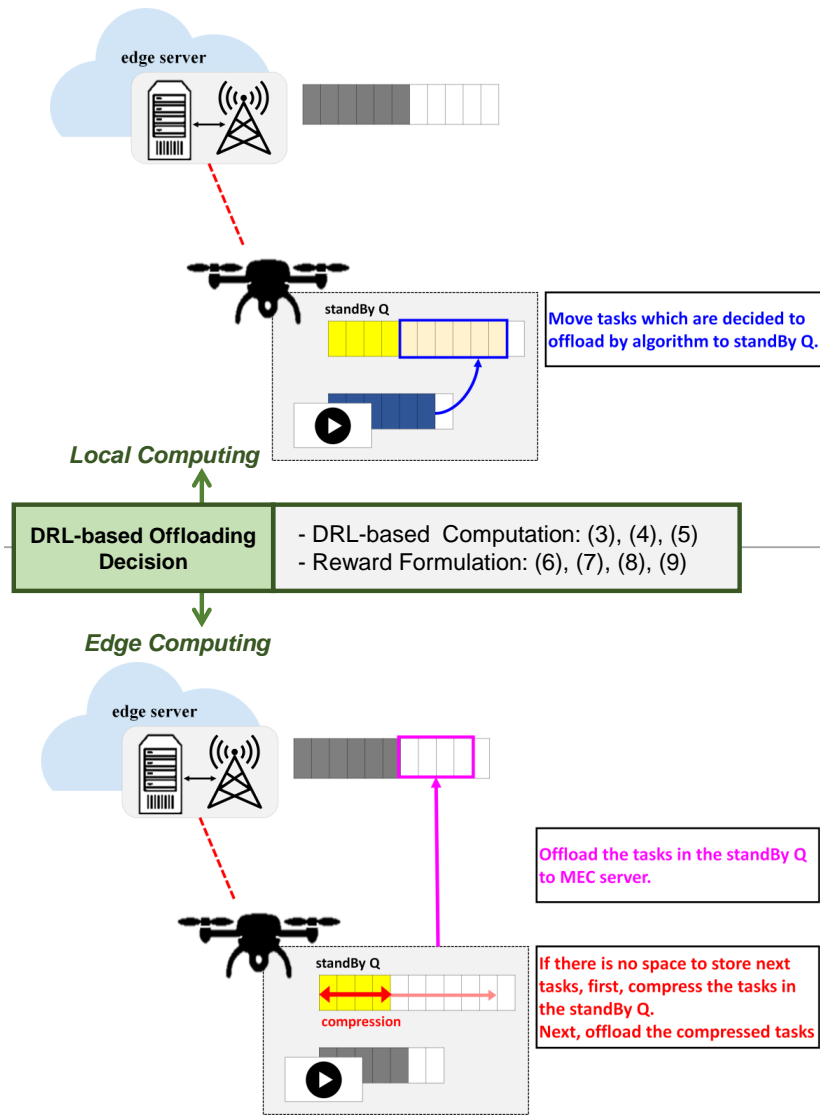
edge server

standBy Q

Move tasks which are decided to offload by algorithm to standBy Q.

Local Computing

DRL-based Offloading Decision

- DRL-based Computation: (3), (4), (5)
- Reward Formulation: (6), (7), (8), (9)

Edge Computing

edge server

Offload the tasks in the standBy Q to MEC server.

standBy Q

compression

If there is no space to store next tasks, first, compress the tasks in the standBy Q.
Next, offload the compressed tasks